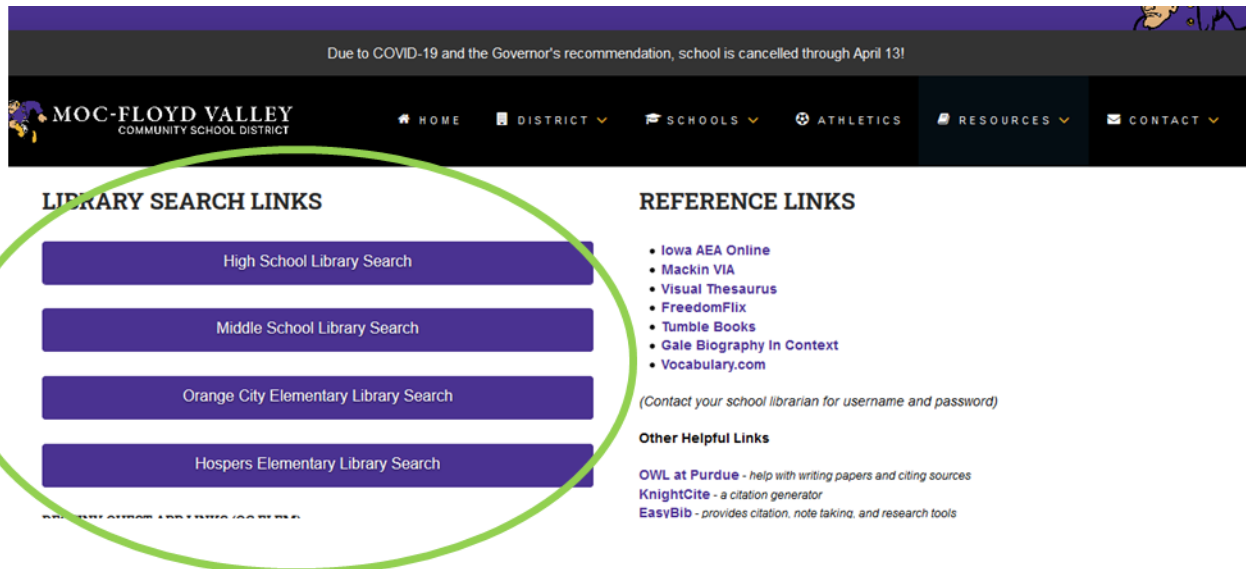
Due to COVID-19 and the Governor's recommendation, school is cancelled through April 13!

MOC-FLOYD VALLEY
COMMUNITY SCHOOL DISTRICT

HOME DISTRICT SCHOOLS ATHLETICS RESOURCES CONTACT

LIBRARY SEARCH LINKS

High School Library Search

Middle School Library Search

Orange City Elementary Library Search

Hospers Elementary Library Search

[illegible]

REFERENCE LINKS

- Iowa AEA Online
- Mackin VIA
- Visual Thesaurus
- FreedomFlix
- Tumble Books
- Gale Biography In Context
- Vocabulary.com

(Contact your school librarian for username and password)

Other Helpful Links

OWL at Purdue - help with writing papers and citing sources
KnightCite - a citation generator
EasyBib - provides citation, note taking, and research tools